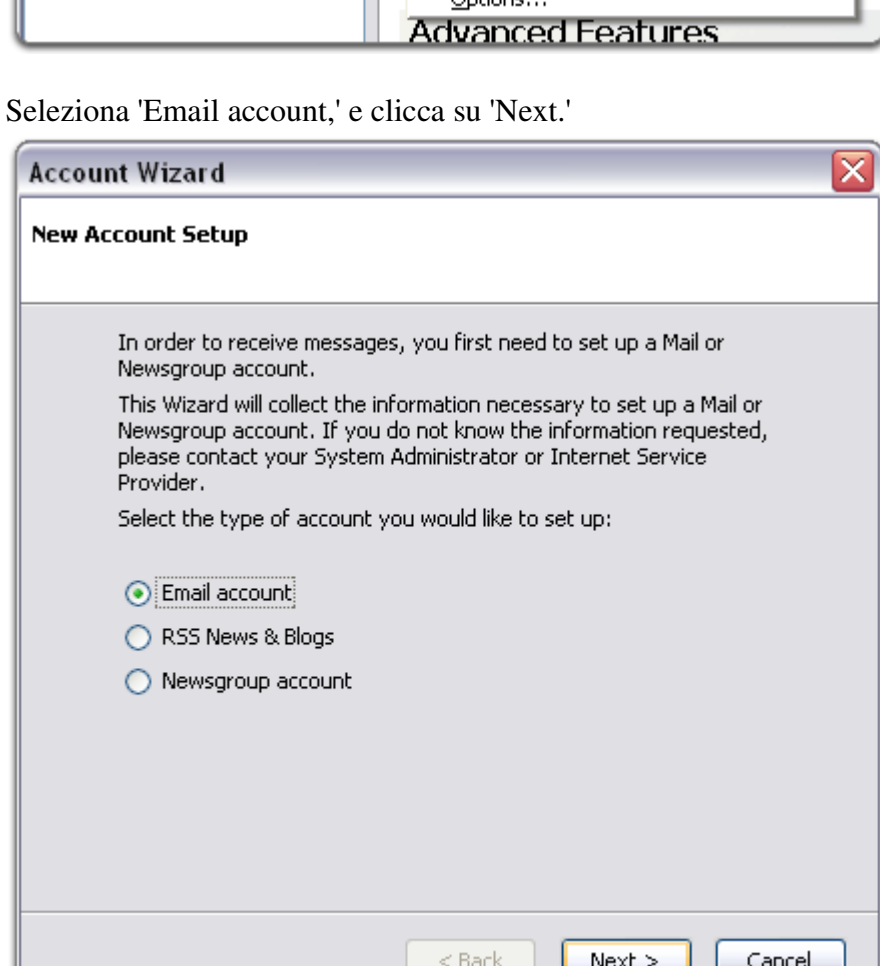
Options...
Advanced Features

Seleziona 'Email account,' e clicca su 'Next.'

Account Wizard

New Account Setup

In order to receive messages, you first need to set up a Mail or Newsgroup account.

This Wizard will collect the information necessary to set up a Mail or Newsgroup account. If you do not know the information requested, please contact your System Administrator or Internet Service Provider.

Select the type of account you would like to set up:

Email account

RSS News & Blogs

Newsgroup account

< Back
Next >
Cancel